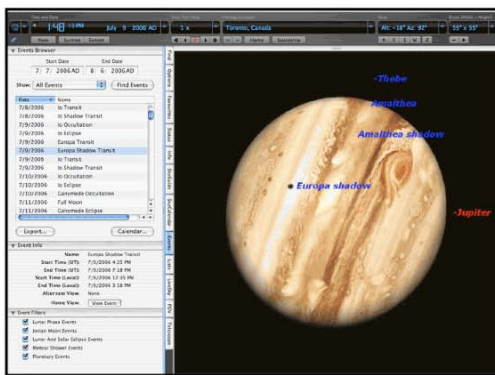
July 9 2006 AD
Toronto, Canada
Alt: -18° Az: 92°
55° x 55°
Now Sunrise Sunset
Home Telescope

Events Browser
Start Date End Date
7/ 7/ 2006AD 8/ 6/ 2006AD
Show: All Events
Find Events

| Date | Name |
|---|---|
| 7/8/2006 | Io Transit |
| 7/8/2006 | Io Shadow Transit |
| 7/9/2006 | Io Occultation |
| 7/9/2006 | Io Eclipse |
| 7/9/2006 | Europa Transit |
| 7/9/2006 | Europa Shadow Transit |
| 7/9/2006 | Io Transit |
| 7/9/2006 | Io Shadow Transit |
| 7/10/2006 | Io Occultation |
| 7/10/2006 | Io Eclipse |
| 7/10/2006 | Ganymede Occultation |
| 7/11/2006 | Full Moon |
| 7/11/2006 | Ganymede Eclipse |

Export... Calendar...

Event Info
Name: Europa Shadow Transit
Start Time (UT): 7/9/2006 4:23 PM
End Time (UT): 7/9/2006 7:18 PM
Start Time (Local): 7/9/2006 12:23 PM
End Time (Local): 7/9/2006 3:18 PM
Alternate View: None
Home View: View Event

Event Filters
Lunar Phase Events
Jovian Moon Events
Lunar And Solar Eclipse Events
Meteor Shower Events
Planetary Events

Find Options Favourites Status Info Skyguide SkyGuide Events Lens LiveSky FOV Telescope

Thebe
Amalthea
Amalthea shadow
Europa shadow
Jupiter